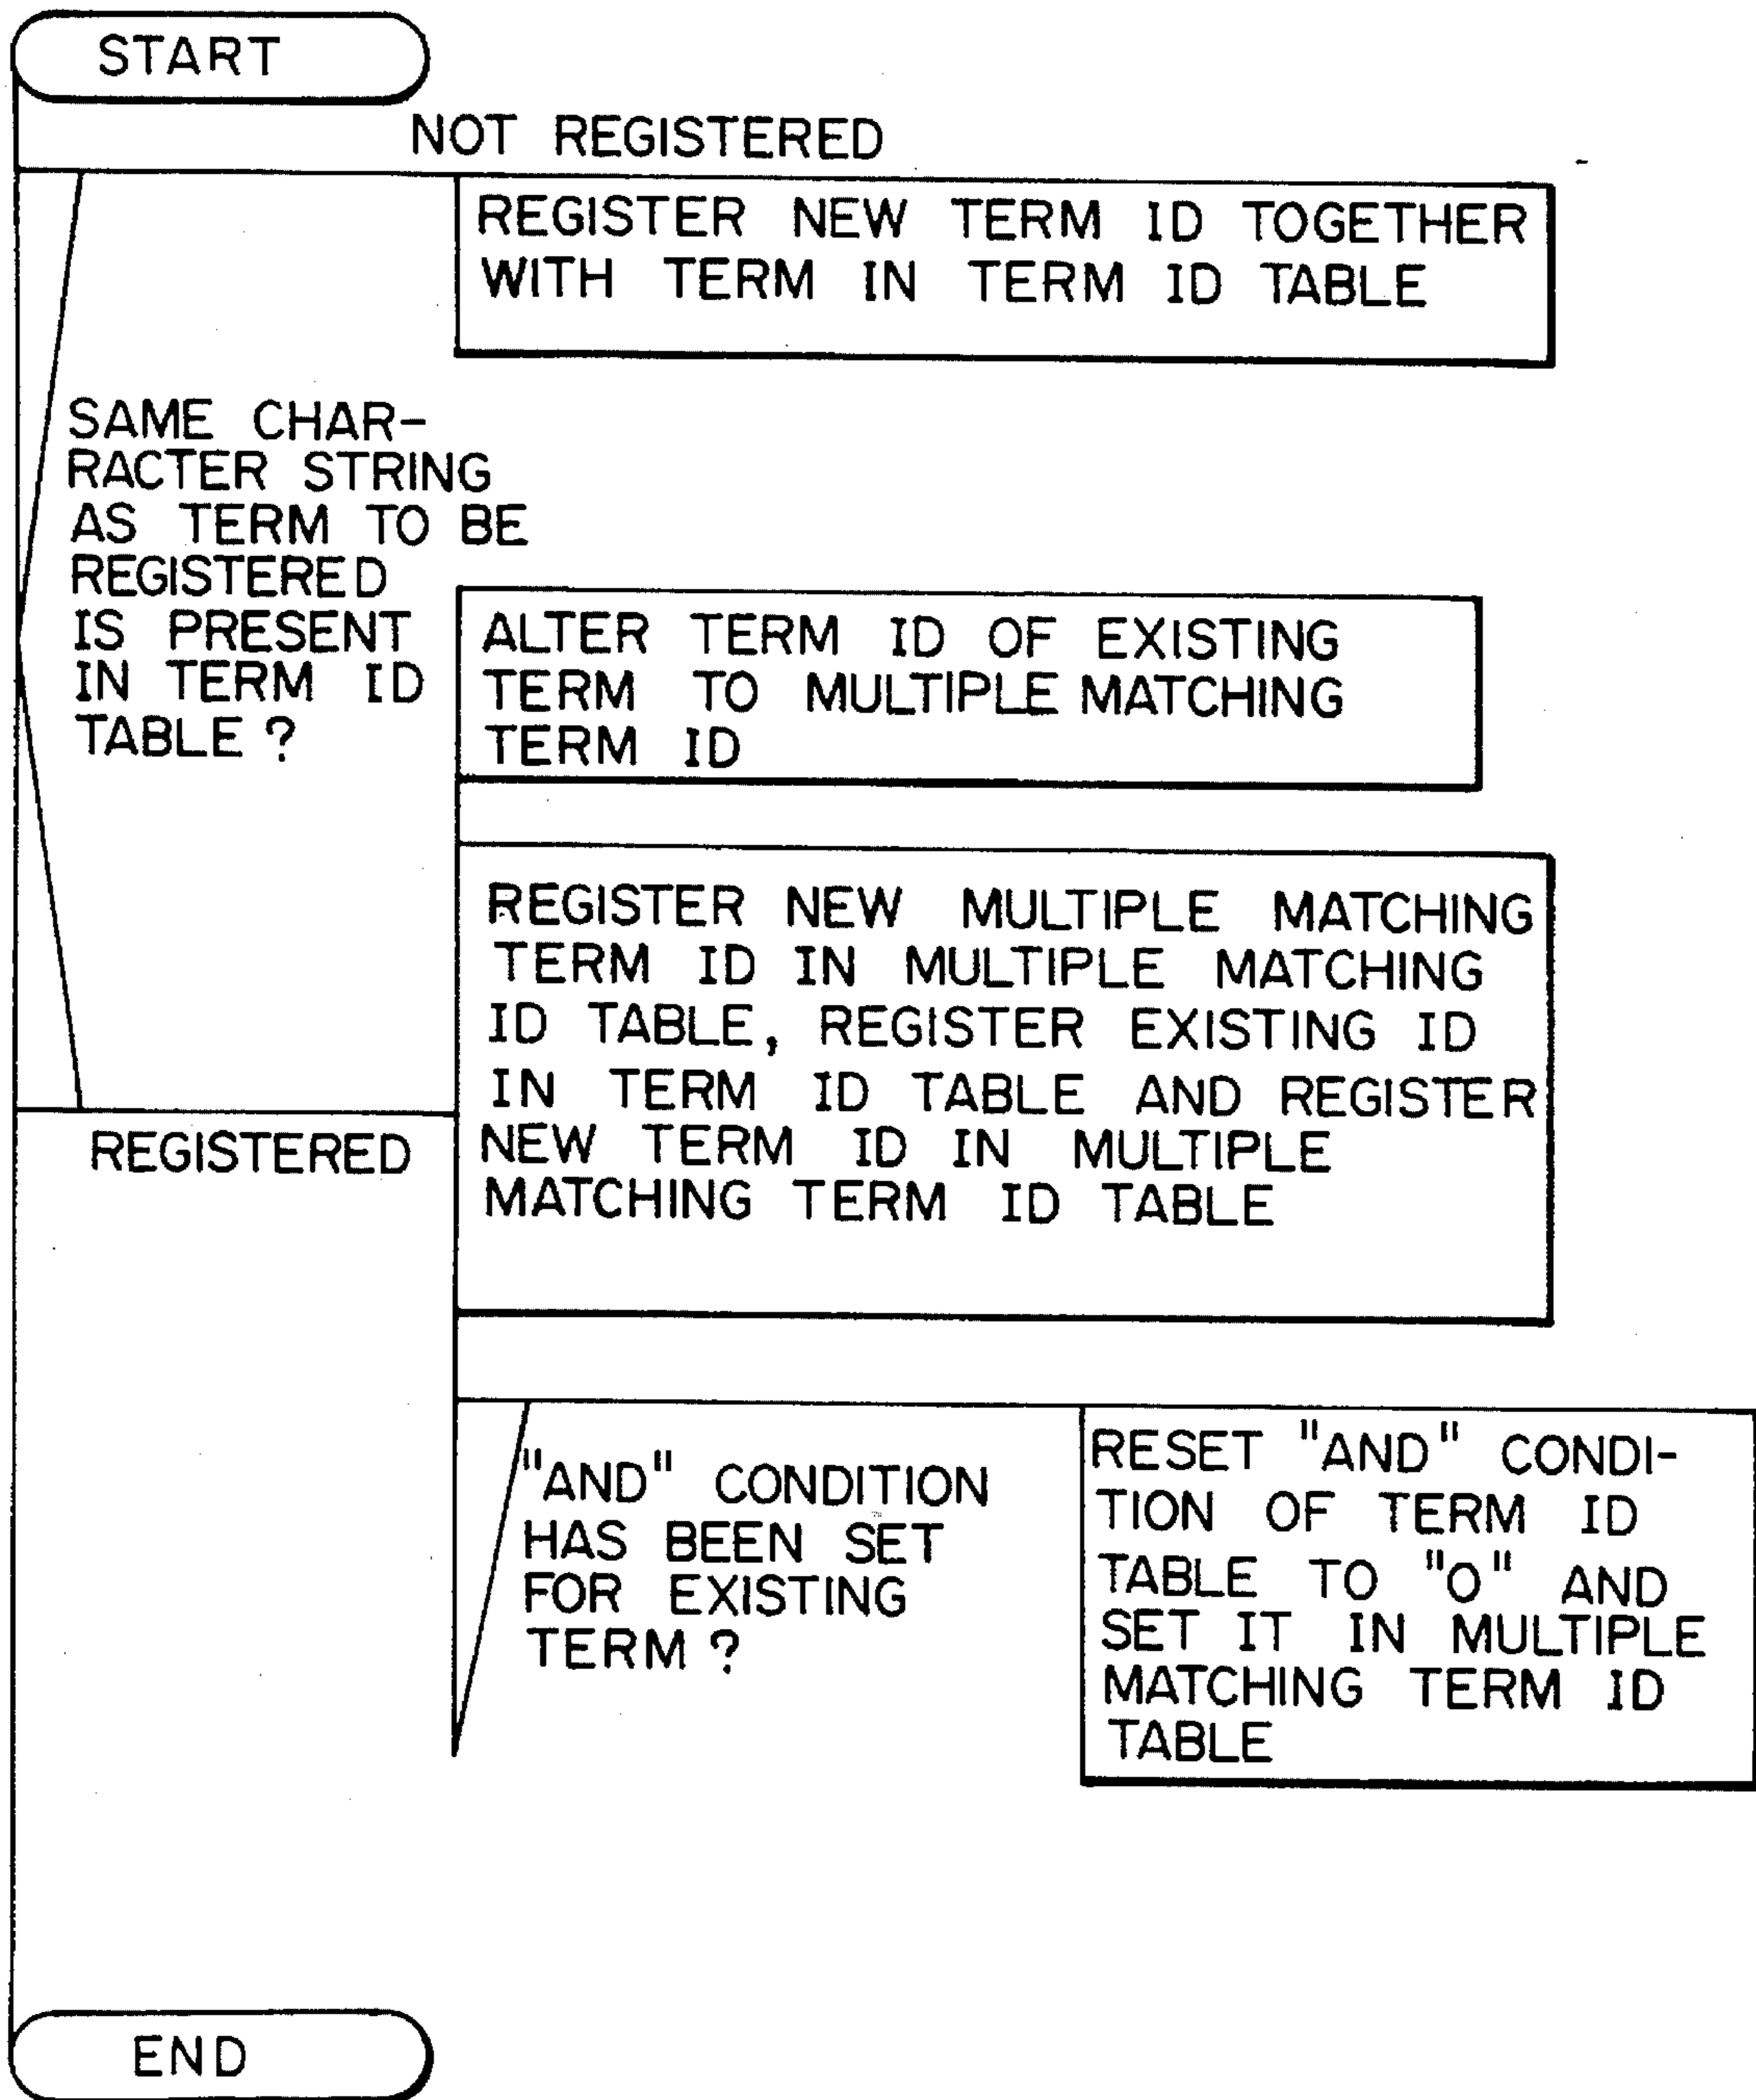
START

NOT REGISTERED

REGISTER NEW TERM ID TOGETHER WITH TERM IN TERM ID TABLE

SAME CHARRACTER STRING AS TERM TO BE REGISTERED IS PRESENT IN TERM ID TABLE ?

ALTER TERM ID OF EXISTING TERM TO MULTIPLE MATCHING TERM ID

REGISTER NEW MULTIPLE MATCHING TERM ID IN MULTIPLE MATCHING ID TABLE, REGISTER EXISTING ID IN TERM ID TABLE AND REGISTER NEW TERM ID IN MULTIPLE MATCHING TERM ID TABLE

REGISTERED

"AND" CONDITION HAS BEEN SET FOR EXISTING TERM ?

RESET "AND" CONDITION OF TERM ID TABLE TO "0" AND SET IT IN MULTIPLE MATCHING TERM ID TABLE

END